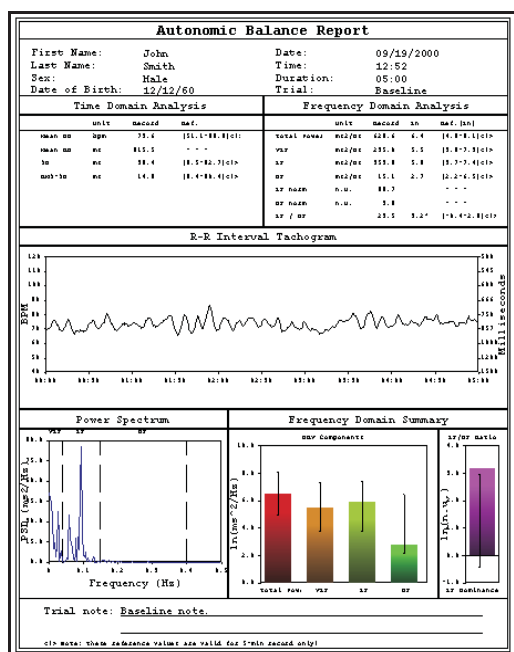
Autonomic Balance Report

First Name: John
Last Name: Smith
Sex: Male
Date of Birth: 12/12/60

Date: 09/19/2000
Time: 12:52
Duration: 05:00
Trial: Baseline

Time Domain Analysis

| | unit | record | ref. |
|---|---|---|---|
| mean HR | bpm | 73.6 | [51.1-88.0](c)> |
| mean RR | ms | 815.5 | - - - |
| SD | ms | 58.4 | [8.5-82.7](c)> |
| rmsSD | ms | 14.8 | [8.4-86.4](c)> |

Frequency Domain Analysis

| | unit | record | ln | ref. [ln] |
|---|---|---|---|---|
| total power | ms2/Hz | 628.6 | 6.4 | [4.8-8.1](c)> |
| VLF | ms2/Hz | 285.8 | 5.5 | [3.8-7.3](c)> |
| LF | ms2/Hz | 359.8 | 5.8 | [3.7-7.4](c)> |
| HF | ms2/Hz | 15.1 | 2.7 | [2.2-6.5](c)> |
| LF norm | n.u. | 88.7 | | - - - |
| HF norm | n.u. | 5.8 | | - - - |
| LF / HF | | 23.5 | 3.2 | [-0.4-2.8](c)> |

R-R Interval Tachogram

BPM

Milliseconds

Power Spectrum

VLF LF HF

PSD (ms^2/Hz)

Frequency (Hz)

Frequency Domain Summary

ANS Components

ln(ms^2/Hz)

total pow. VLF LF HF

LF/HF Ratio

ln(n.u.)

LF Dominance

Trial note: Baseline note.

(c)> Note: these reference values are valid for 5-min record only!